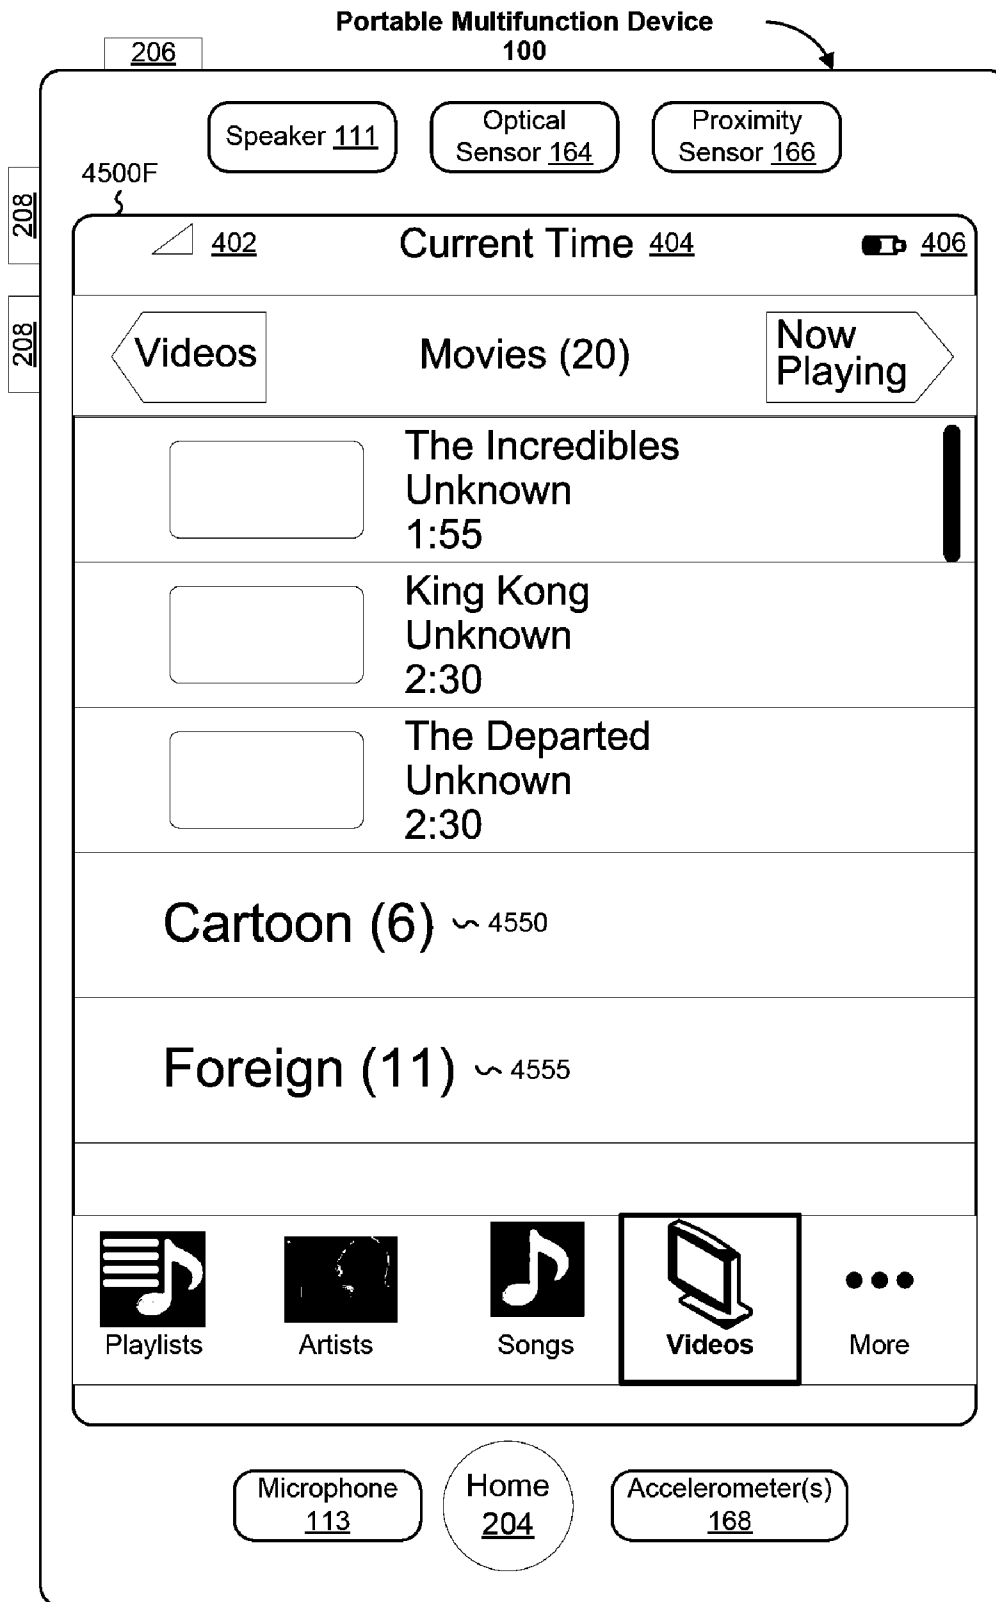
Portable Multifunction Device
100

206

Speaker 111

Optical Sensor 164

Proximity Sensor 166

4500F

208

208

402

Current Time 404

406

Videos

Movies (20)

Now Playing

The Incredibles
Unknown
1:55

King Kong
Unknown
2:30

The Departed
Unknown
2:30

Cartoon (6) 4550

Foreign (11) 4555

Playlists

Artists

Songs

Videos

More

Microphone 113

Home 204

Accelerometer(s) 168